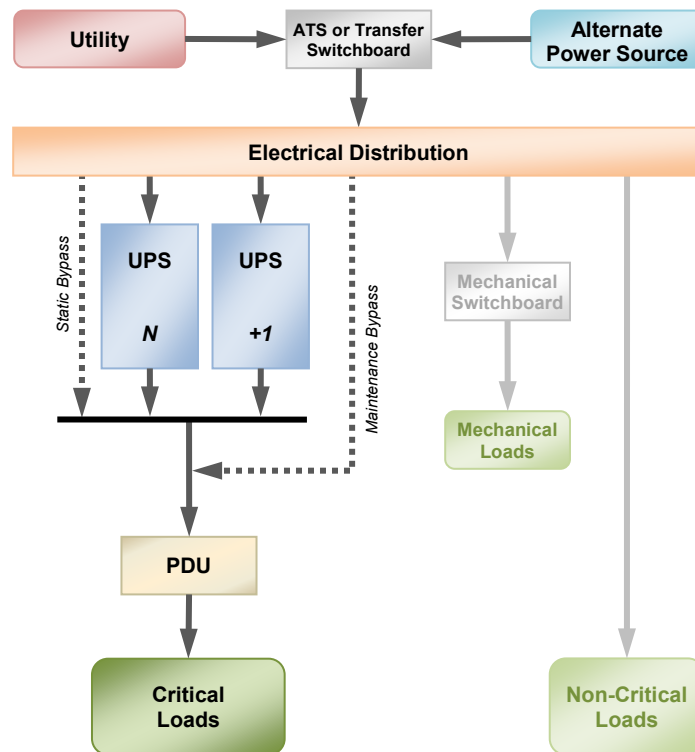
Utility

ATS or Transfer Switchboard

Alternate Power Source

Electrical Distribution

Static Bypass

UPS

N

UPS

+1

Maintenance Bypass

Mechanical Switchboard

Mechanical Loads

PDU

Critical Loads

Non-Critical Loads